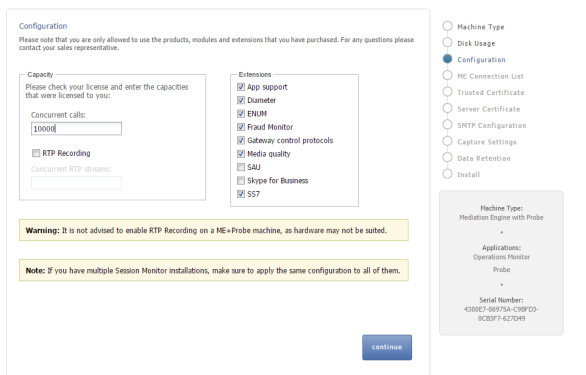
Configuration

Please note that you are only allowed to use the products, modules and extensions that you have purchased. For any questions please contact your sales representative.

Capacity

Please check your license and enter the capacities that were licensed to you:

Concurrent calls:

10000

RTP Recording

Concurrent RTP streams:

Extensions

App support

Diameter

ENUM

Fraud Monitor

Gateway control protocols

Media quality

SAU

Skype for Business

SS7

**Warning:** It is not advised to enable RTP Recording on a ME+Probe machine, as hardware may not be suited.

**Note:** If you have multiple Session Monitor installations, make sure to apply the same configuration to all of them.

continue

Machine Type

Disk Usage

Configuration

ME Connection List

Trusted Certificate

Server Certificate

SMTP Configuration

Capture Settings

Data Retention

Install

Machine Type:
Mediation Engine with Probe

*

Applications:
Operations Monitor

Probe

*

Serial Number:
4300E7-06975A-C9BFD3-0CB3F7-627D49